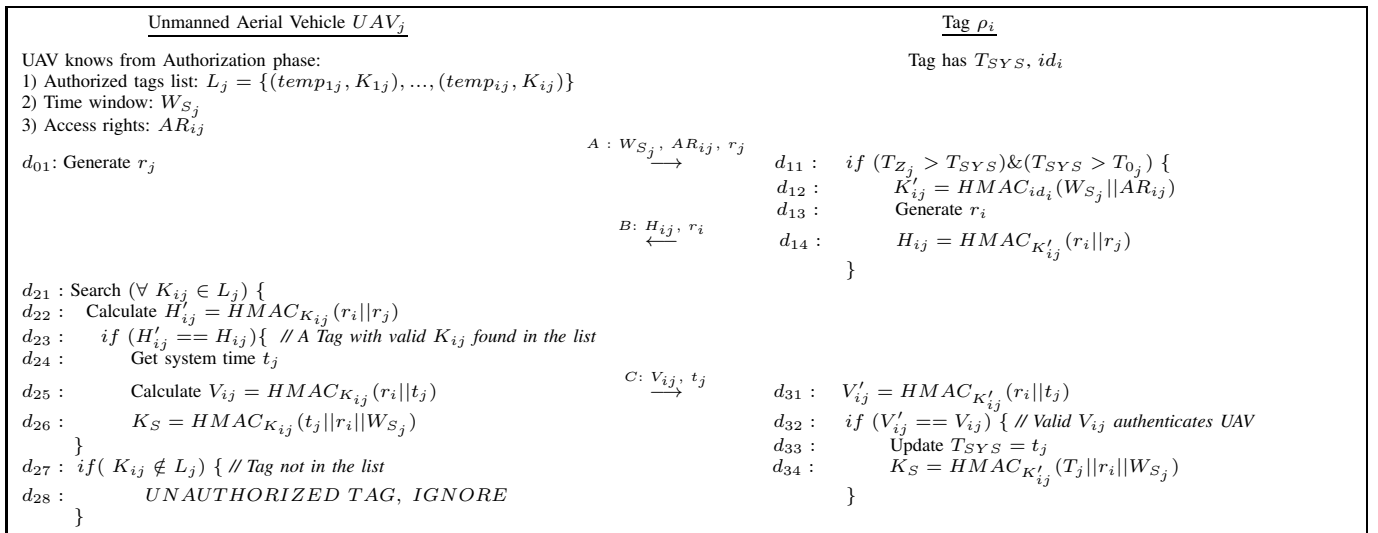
Unmanned Aerial Vehicle $UAV_j$

Tag $\rho_i$

UAV knows from Authorization phase:
1) Authorized tags list: $L_j = \{(temp_{1j}, K_{1j}), ..., (temp_{ij}, K_{ij})\}$
2) Time window: $W_{S_j}$
3) Access rights: $AR_{ij}$

Tag has $T_{SYS}$, $id_i$

$d_{01}$: Generate $r_j$

$A: W_{S_j}, AR_{ij}, r_j$ $\longrightarrow$

$d_{11}:$ $if\ (T_{Z_j} > T_{SYS}) \& (T_{SYS} > T_{0_j})$ {
$d_{12}:$ $K'_{ij} = HMAC_{id_i}(W_{S_j}||AR_{ij})$
$d_{13}:$ Generate $r_i$

$B: H_{ij}, r_i$ $\longleftarrow$

$d_{14}:$ $H_{ij} = HMAC_{K'_{ij}}(r_i||r_j)$
}

$d_{21}$ : Search $(\forall\ K_{ij} \in L_j)$ {
$d_{22}$ : Calculate $H'_{ij} = HMAC_{K_{ij}}(r_i||r_j)$
$d_{23}$ : $if\ (H'_{ij} == H_{ij})$ { // A Tag with valid $K_{ij}$ found in the list
$d_{24}$ : Get system time $t_j$
$d_{25}$ : Calculate $V_{ij} = HMAC_{K_{ij}}(r_i||t_j)$

$C: V_{ij}, t_j$ $\longrightarrow$

$d_{26}$ : $K_S = HMAC_{K_{ij}}(t_j||r_i||W_{S_j})$
}
$d_{27}$ : $if(\ K_{ij} \notin L_j)$ { // Tag not in the list
$d_{28}$ : $UNAUTHORIZED\ TAG,\ IGNORE$
}

$d_{31}:$ $V'_{ij} = HMAC_{K'_{ij}}(r_i||t_j)$
$d_{32}:$ $if\ (V'_{ij} == V_{ij})$ { // Valid $V_{ij}$ authenticates UAV
$d_{33}:$ Update $T_{SYS} = t_j$
$d_{34}:$ $K_S = HMAC_{K'_{ij}}(T_j||r_i||W_{S_j})$
}